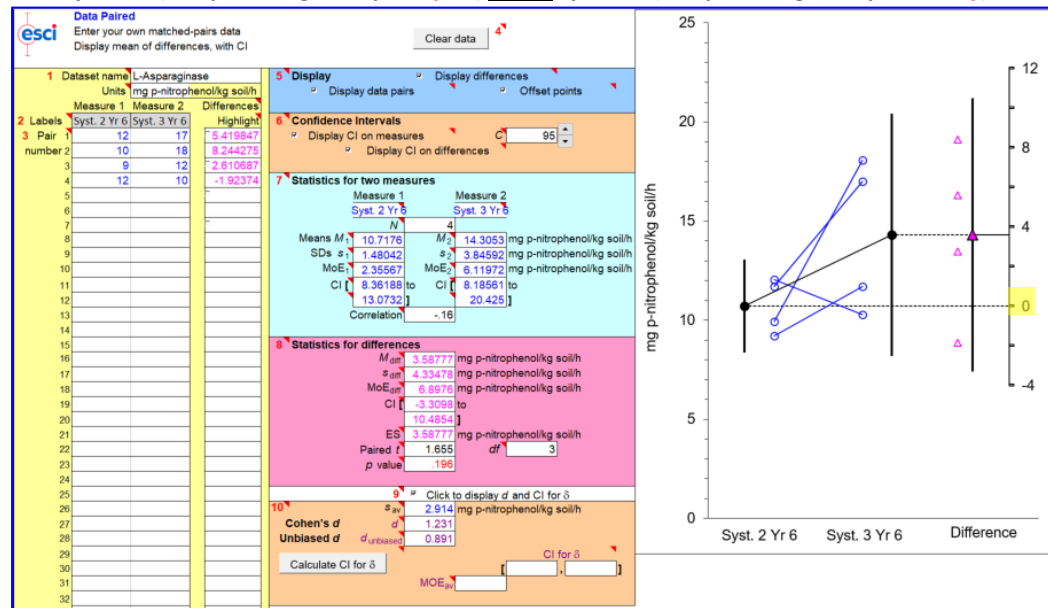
esci Data Paired
Enter your own matched-pairs data
Display mean of differences, with CI

Clear data 4

1 Dataset name L-Asparaginase
Units mg p-nitrophenol/kg soil/h
Measure 1 Measure 2 Differences
2 Labels Syst. 2 Yr 6 Syst. 3 Yr 6 Highlight
3 Pair number

| | Syst. 2 Yr 6 | Syst. 3 Yr 6 | Highlight |
|---|---|---|---|
| 1 | 12 | 17 | 5.419847 |
| 2 | 10 | 18 | 8.244275 |
| 3 | 9 | 12 | 2.610687 |
| 4 | 12 | 10 | -1.92374 |
| 5 | | | |
| 6 | | | |
| 7 | | | |
| 8 | | | |
| 9 | | | |
| 10 | | | |
| 11 | | | |
| 12 | | | |
| 13 | | | |
| 14 | | | |
| 15 | | | |
| 16 | | | |
| 17 | | | |
| 18 | | | |
| 19 | | | |
| 20 | | | |
| 21 | | | |
| 22 | | | |
| 23 | | | |
| 24 | | | |
| 25 | | | |
| 26 | | | |
| 27 | | | |
| 28 | | | |
| 29 | | | |
| 30 | | | |
| 31 | | | |
| 32 | | | |

5 Display
Display differences
Display data pairs
Offset points

6 Confidence Intervals
Display CI on measures C 95
Display CI on differences

7 Statistics for two measures
Measure 1 Measure 2
Syst. 2 Yr 6 Syst. 3 Yr 6
N 4
Means $M_1$ 10.7176 $M_2$ 14.3053 mg p-nitrophenol/kg soil/h
SDs $s_1$ 1.48042 $s_2$ 3.84592 mg p-nitrophenol/kg soil/h
MoE$_1$ 2.35567 MoE$_2$ 6.11972 mg p-nitrophenol/kg soil/h
CI [ 8.36188 to 13.0732 ] CI [ 8.18561 to 20.425 ]
Correlation -.16

8 Statistics for differences
$M_{diff}$ 3.58777 mg p-nitrophenol/kg soil/h
$s_{diff}$ 4.33478 mg p-nitrophenol/kg soil/h
MoE$_{diff}$ 6.8976 mg p-nitrophenol/kg soil/h
CI [ -3.3098 to 10.4854 ]
ES 3.58777 mg p-nitrophenol/kg soil/h
Paired $t$ 1.655 $df$ 3
$p$ value .196

9 Click to display $d$ and CI for δ
10 $s_{av}$ 2.914 mg p-nitrophenol/kg soil/h
Cohen's $d$ $d$ 1.231
Unbiased $d$ $d_{unbiased}$ 0.891
CI for δ
Calculate CI for δ
[ , ]
MOE$_{av}$

25
20
15
10
5
0
mg p-nitrophenol/kg soil/h
12
8
4
0
-4
Syst. 2 Yr 6 Syst. 3 Yr 6 Difference